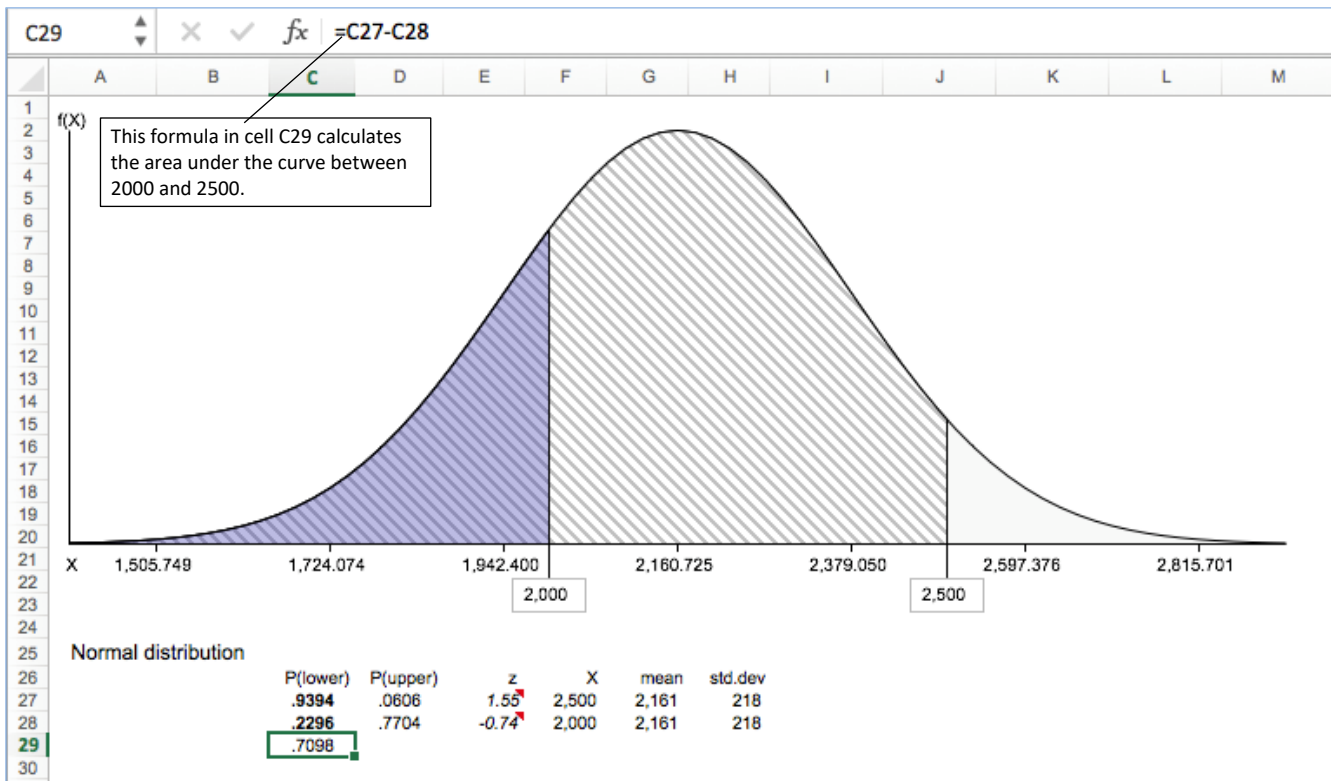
C29 $fx$ =C27-C28

A B C D E F G H I J K L M

1
2
3
4
5
6
7
8
9
10
11
12
13
14
15
16
17
18
19
20
21
22
23
24
25
26
27
28
29
30

f(X)

This formula in cell C29 calculates the area under the curve between 2000 and 2500.

X 1,505.749 1,724.074 1,942.400 2,160.725 2,379.050 2,597.376 2,815.701

2,000

2,500

Normal distribution

| P(lower) | P(upper) | z | X | mean | std.dev |
|---|---|---|---|---|---|
| **.9394** | .0606 | *1.55* | 2,500 | 2,161 | 218 |
| **.2296** | .7704 | *-0.74* | 2,000 | 2,161 | 218 |
| .7098 | | | | | |